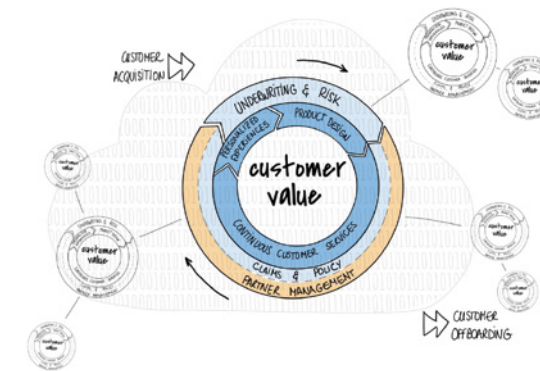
CUSTOMER ACQUISITION

UNDERWRITING & RISK

PRODUCT DESIGN

PERSONALIZED EXPERIENCES

customer value

CONTINUOUS CUSTOMER SERVICES

CLAIMS & POLICY

PARTNER MANAGEMENT

CUSTOMER OFFBOARDING

customer value

customer value

customer value

customer value

customer value

customer value

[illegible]